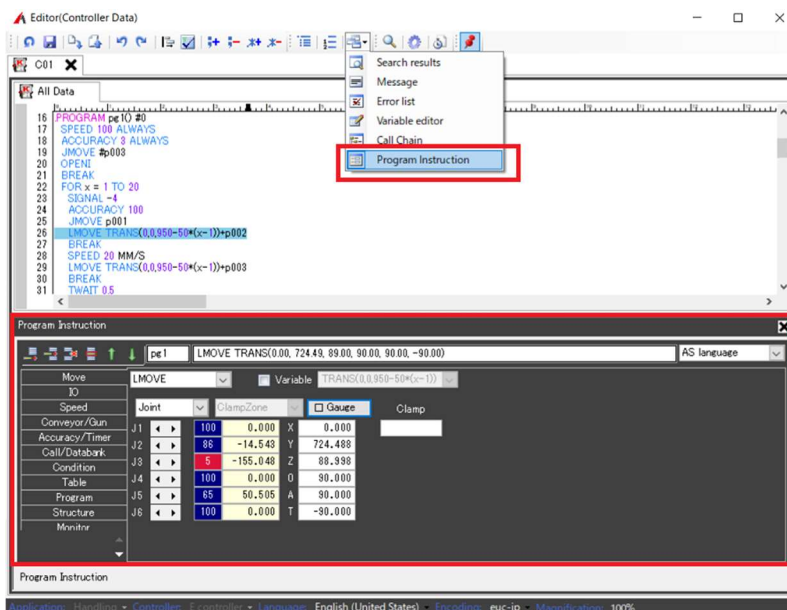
Editor(Controller Data)

C01

Search results
Message
Error list
Variable editor
Call Chain
Program Instruction

All Data

16 PROGRAM pg1() #0
17 SPEED 100 ALWAYS
18 ACCURACY 8 ALWAYS
19 JMOVE #p003
20 OPENI
21 BREAK
22 FOR x = 1 TO 20
23 SIGNAL -4
24 ACCURACY 100
25 JMOVE p001
26 LMOVE TRANS(0,0,950-50*(x-1))+p002
27 BREAK
28 SPEED 20 MM/S
29 LMOVE TRANS(0,0,950-50*(x-1))+p003
30 BREAK
31 TWAIT 0.5

Program Instruction

pg1 LMOVE TRANS(0.00, 724.49, 89.00, 90.00, 90.00, -90.00) AS language

| Move | LMOVE | Variable | TRANS(0,0,950-50*(x-1)) | | | |
|---|---|---|---|---|---|---|
| IO | | | | | | |
| Speed | Joint | ClampZone | Gauge | | | Clamp |
| Conveyor/Gun | J1 | 100 | 0.000 | X | 0.000 | |
| Accuracy/Timer | J2 | 86 | -14.543 | Y | 724.488 | |
| Call/Databank | J3 | 5 | -155.048 | Z | 88.998 | |
| Condition | J4 | 100 | 0.000 | O | 90.000 | |
| Table | J5 | 65 | 50.505 | A | 90.000 | |
| Program | J6 | 100 | 0.000 | T | -90.000 | |
| Structure | | | | | | |
| Monitor | | | | | | |

Program Instruction

Application Handling Controller F controller Language English (United States) Encoding euc-jp Magnification 100%